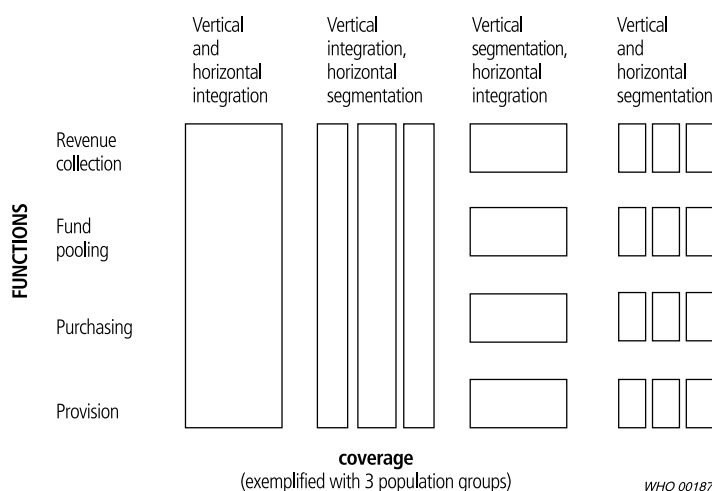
Vertical and horizontal integration

Vertical integration, horizontal segmentation

Vertical segmentation, horizontal integration

Vertical and horizontal segmentation

FUNCTIONS

Revenue collection

Fund pooling

Purchasing

Provision

coverage
(exemplified with 3 population groups)

WHO 00187